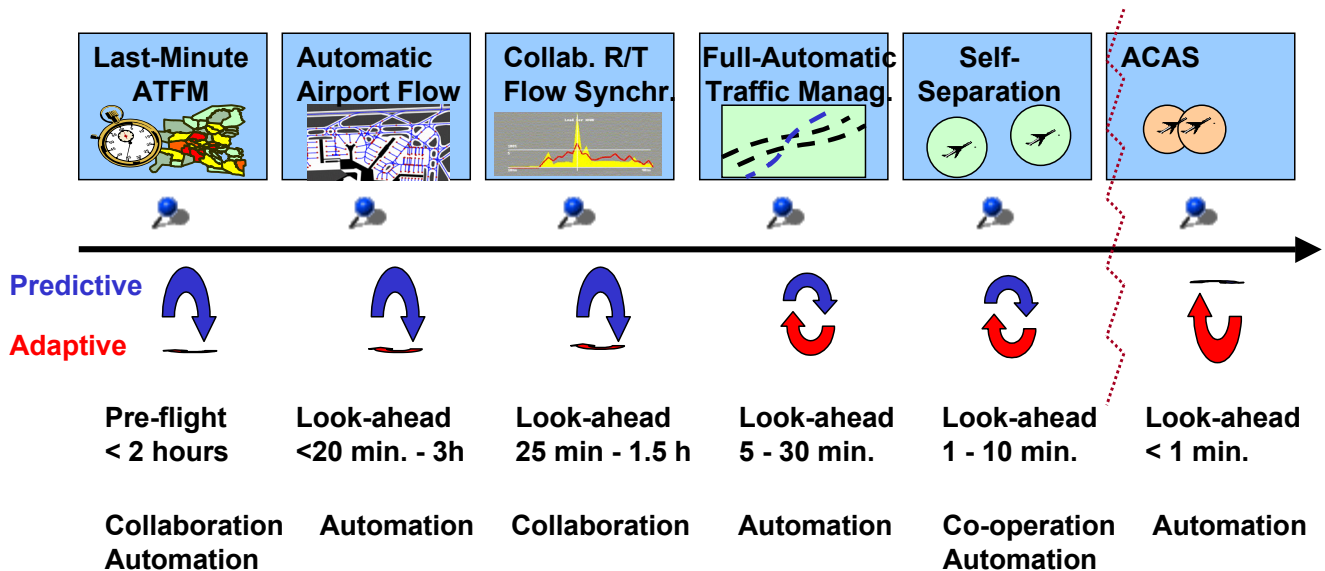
Last-Minute ATFM

Automatic Airport Flow

Collab. R/T Flow Synchr.

Full-Automatic Traffic Manag.

Self-Separation

ACAS

Predictive

Adaptive

Pre-flight < 2 hours

Look-ahead <20 min. - 3h

Look-ahead 25 min - 1.5 h

Look-ahead 5 - 30 min.

Look-ahead 1 - 10 min.

Look-ahead < 1 min.

Collaboration Automation

Automation

Collaboration

Automation

Co-operation Automation

Automation